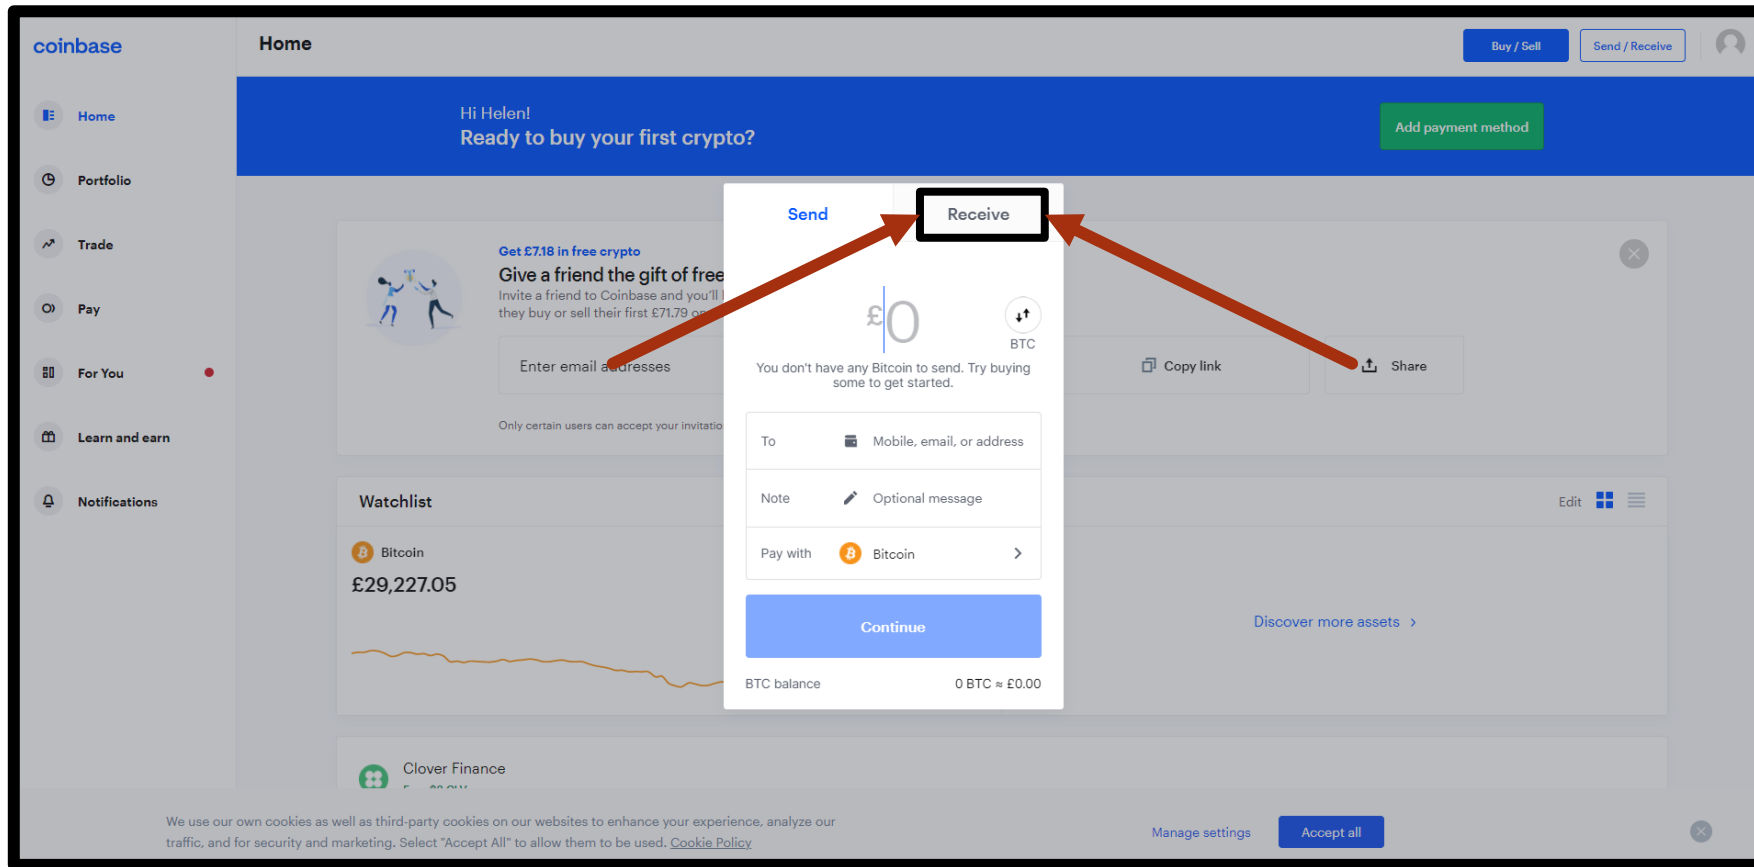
coinbase

Home

Buy / Sell

Send / Receive

Home

Portfolio

Trade

Pay

For You

Learn and earn

Notifications

Hi Helen!
Ready to buy your first crypto?

Add payment method

Get £7.18 in free crypto
Give a friend the gift of free
Invite a friend to Coinbase and you'll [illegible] they buy or sell their first £71.79 o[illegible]

Enter email addresses

Only certain users can accept your invitati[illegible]

Copy link

Share

Send

Receive

£0

BTC

You don't have any Bitcoin to send. Try buying some to get started.

| To | Mobile, email, or address |
|---|---|
| Note | Optional message |
| Pay with | Bitcoin |

Continue

BTC balance 0 BTC ≈ £0.00

Watchlist

Edit

Bitcoin
£29,227.05

Discover more assets ›

Clover Finance

We use our own cookies as well as third-party cookies on our websites to enhance your experience, analyze our traffic, and for security and marketing. Select "Accept All" to allow them to be used. Cookie Policy

Manage settings

Accept all